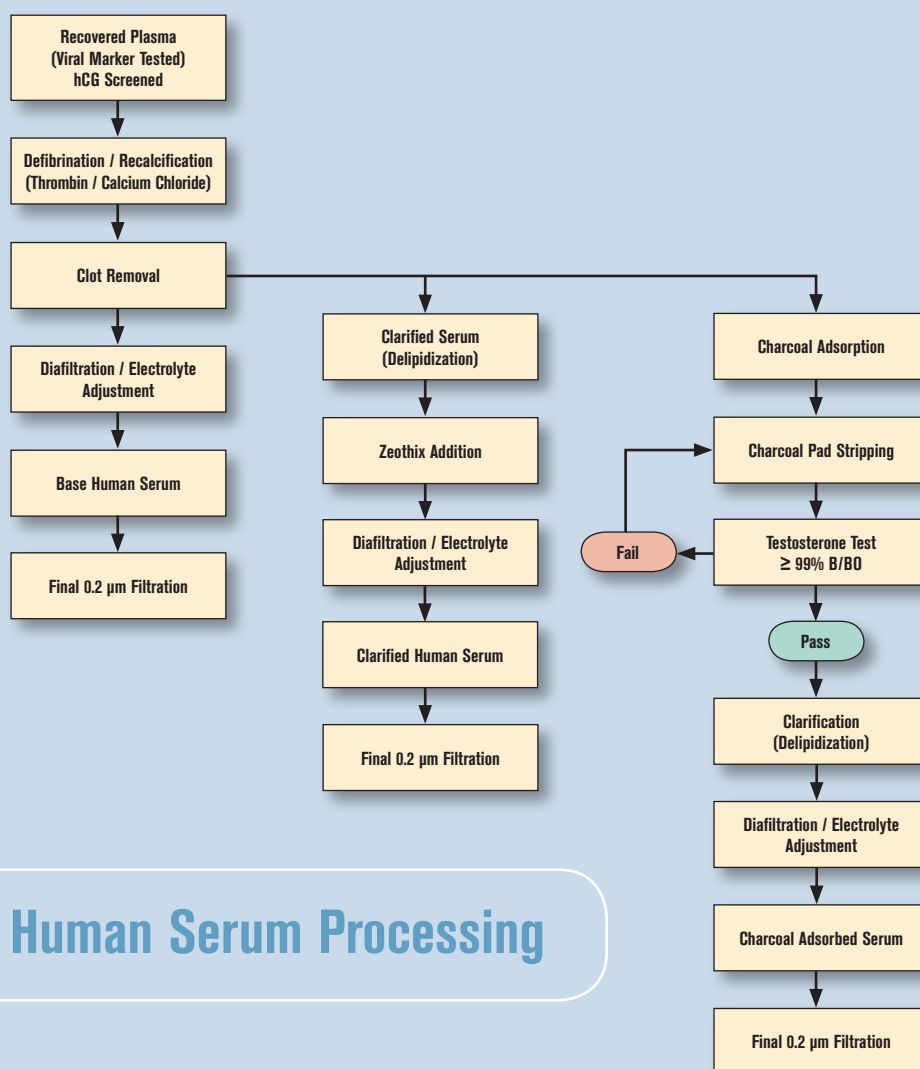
Recovered Plasma
(Viral Marker Tested)
hCG Screened

Defibrination / Recalcification
(Thrombin / Calcium Chloride)

Clot Removal

Diafiltration / Electrolyte Adjustment

Base Human Serum

Final 0.2 µm Filtration

Clarified Serum
(Delipidization)

Zeothix Addition

Diafiltration / Electrolyte Adjustment

Clarified Human Serum

Final 0.2 µm Filtration

Charcoal Adsorption

Charcoal Pad Stripping

Fail

Testosterone Test
≥ 99% B/BO

Pass

Clarification
(Delipidization)

Diafiltration / Electrolyte Adjustment

Charcoal Adsorbed Serum

Final 0.2 µm Filtration

Human Serum Processing